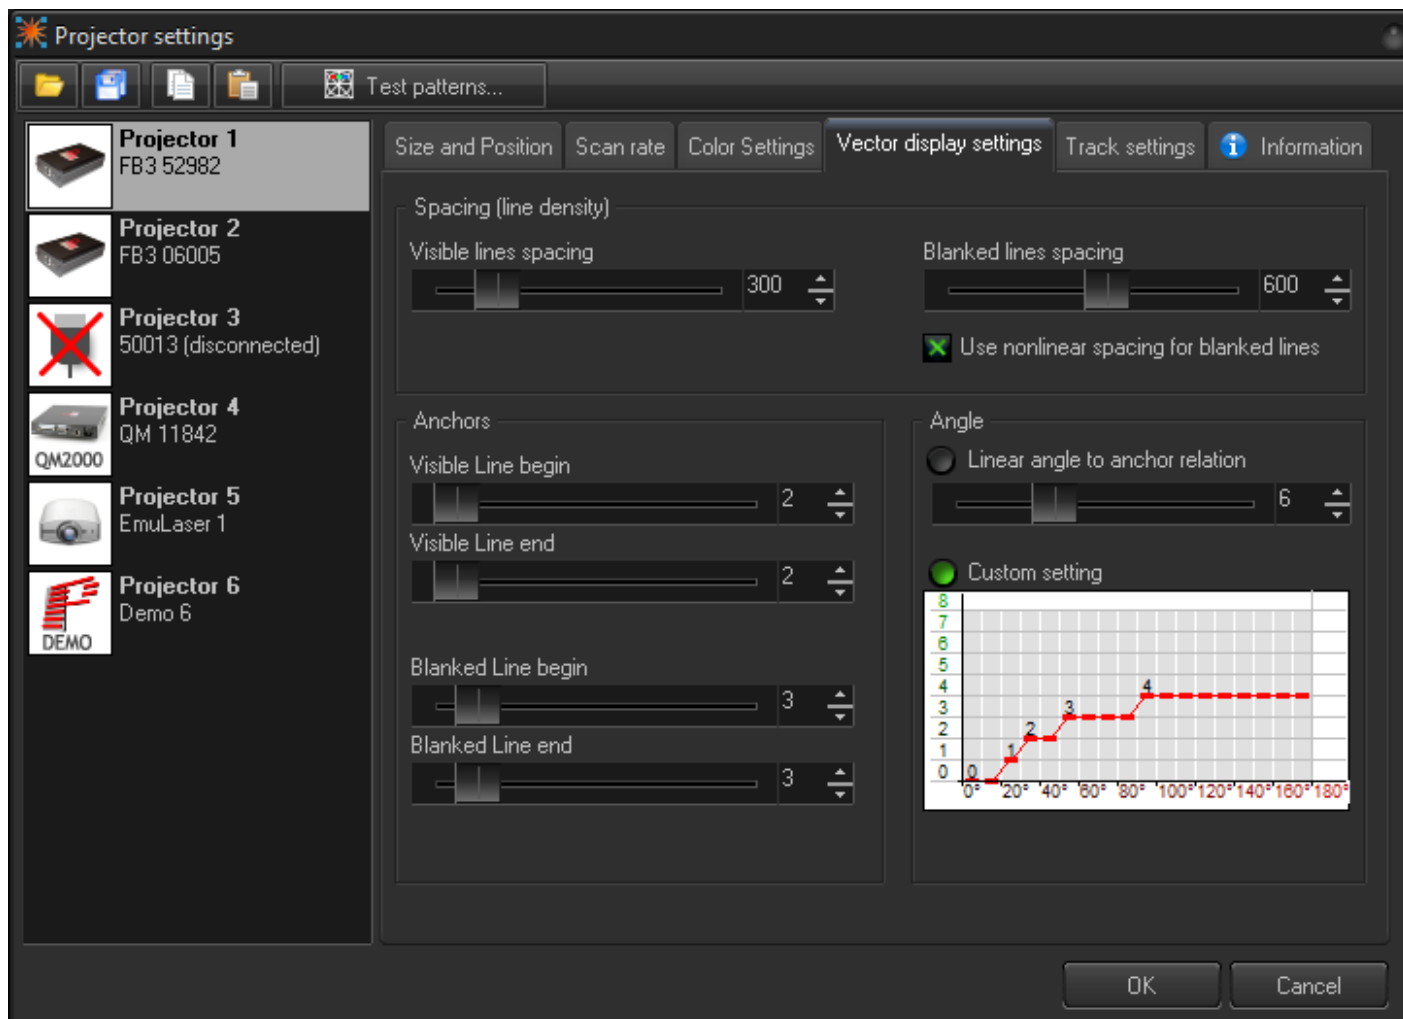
Projector settings

Test patterns...

Projector 1
FB3 52982

Projector 2
FB3 06005

Projector 3
50013 (disconnected)

Projector 4
QM 11842
QM2000

Projector 5
EmuLaser 1

Projector 6
Demo 6
DEMO

Size and Position | Scan rate | Color Settings | Vector display settings | Track settings | Information

Spacing (line density)

Visible lines spacing
300

Blanked lines spacing
600

Use nonlinear spacing for blanked lines

Anchors

Visible Line begin
2

Visible Line end
2

Blanked Line begin
3

Blanked Line end
3

Angle

Linear angle to anchor relation
6

Custom setting

8
7
6
5
4
3
2
1
0

0
1
2
3
4

0° 20° 40° 60° 80° 100° 120° 140° 160° 180°

OK

Cancel